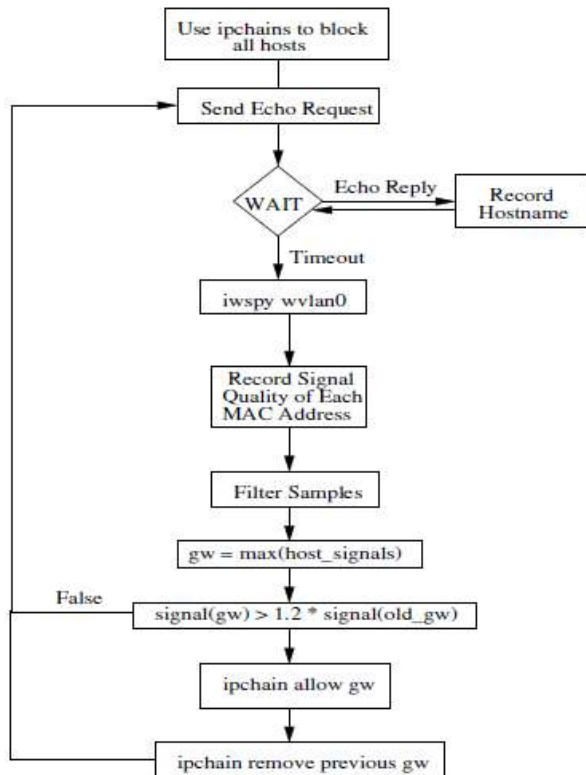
Use ipchains to block all hosts

Send Echo Request

WAIT

Echo Reply

Record Hostname

Timeout

iwspy wvlan0

Record Signal Quality of Each MAC Address

Filter Samples

gw = max(host_signals)

False

signal(gw) > 1.2 * signal(old_gw)

ipchain allow gw

ipchain remove previous gw